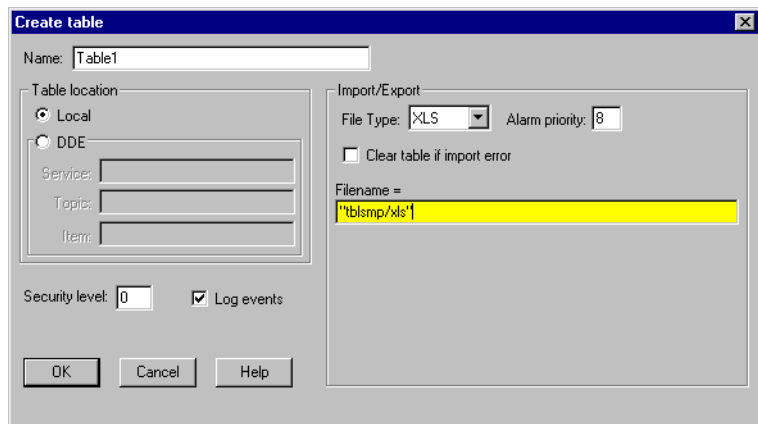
Create table

Name: Table1

Table location

Local

DDE

Service:

Topic:

Item:

Security level: 0

Log events

OK

Cancel

Help

Import/Export

File Type: XLS

Alarm priority: 8

Clear table if import error

Filename =

"tblsmp/xls"